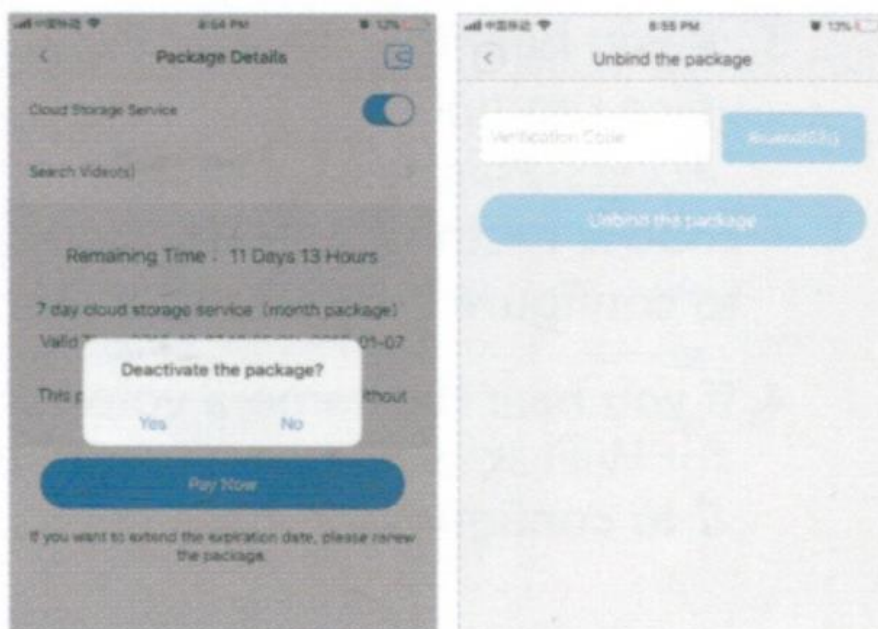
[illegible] 8:54 PM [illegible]

Package Details

Cloud Storage Service

Search Video(s)

Remaining Time : 11 Days 13 Hours

7 day cloud storage service (month package)

Valid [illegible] 01-07

This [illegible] ithout

Deactivate the package?

Yes No

Pay Now

If you want to extend the expiration date, please renew the package.

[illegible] 8:55 PM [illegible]

Unbind the package

Verification Code

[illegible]

Unbind the package